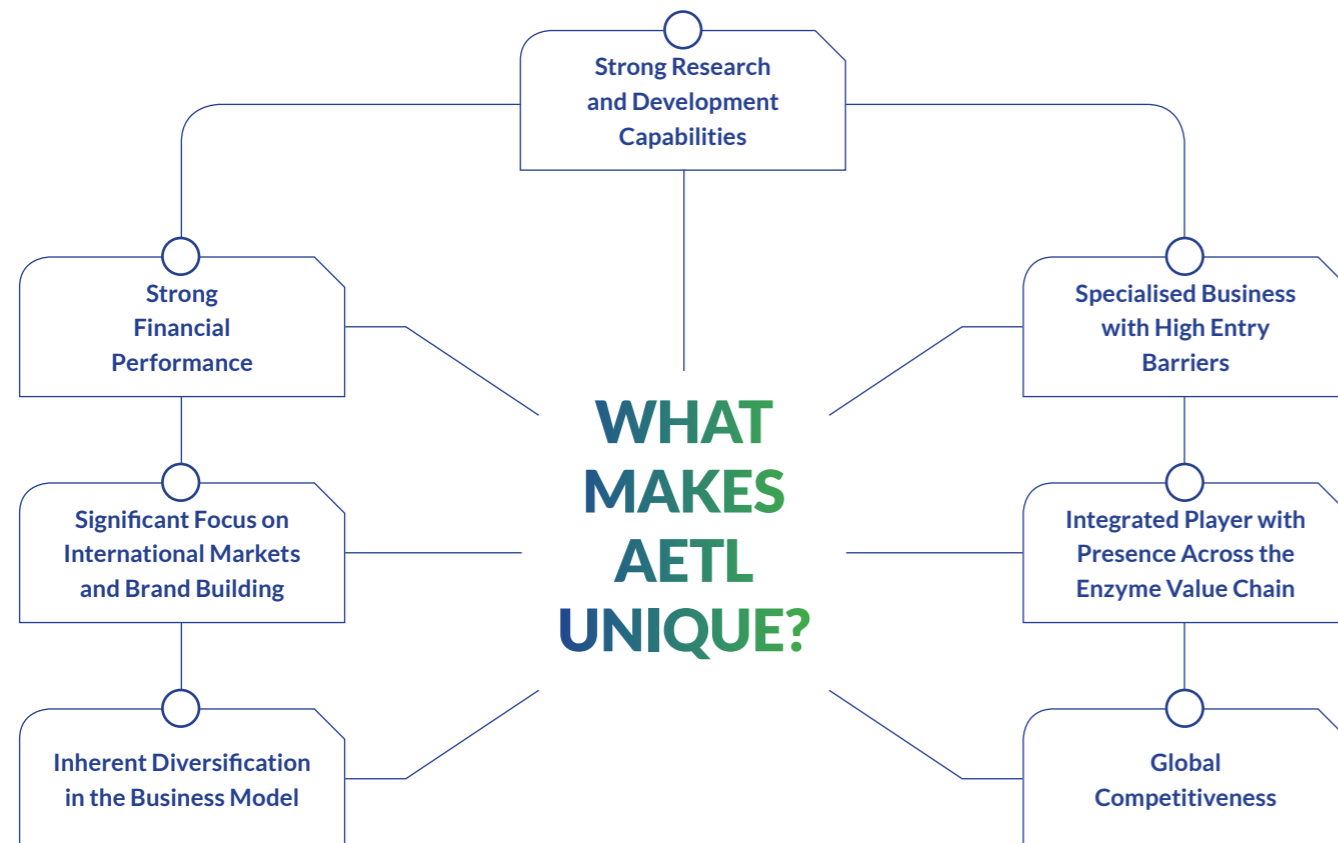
Strong Research and Development Capabilities

Strong Financial Performance

Specialised Business with High Entry Barriers

WHAT MAKES AETL UNIQUE?

Significant Focus on International Markets and Brand Building

Integrated Player with Presence Across the Enzyme Value Chain

Inherent Diversification in the Business Model

Global Competitiveness